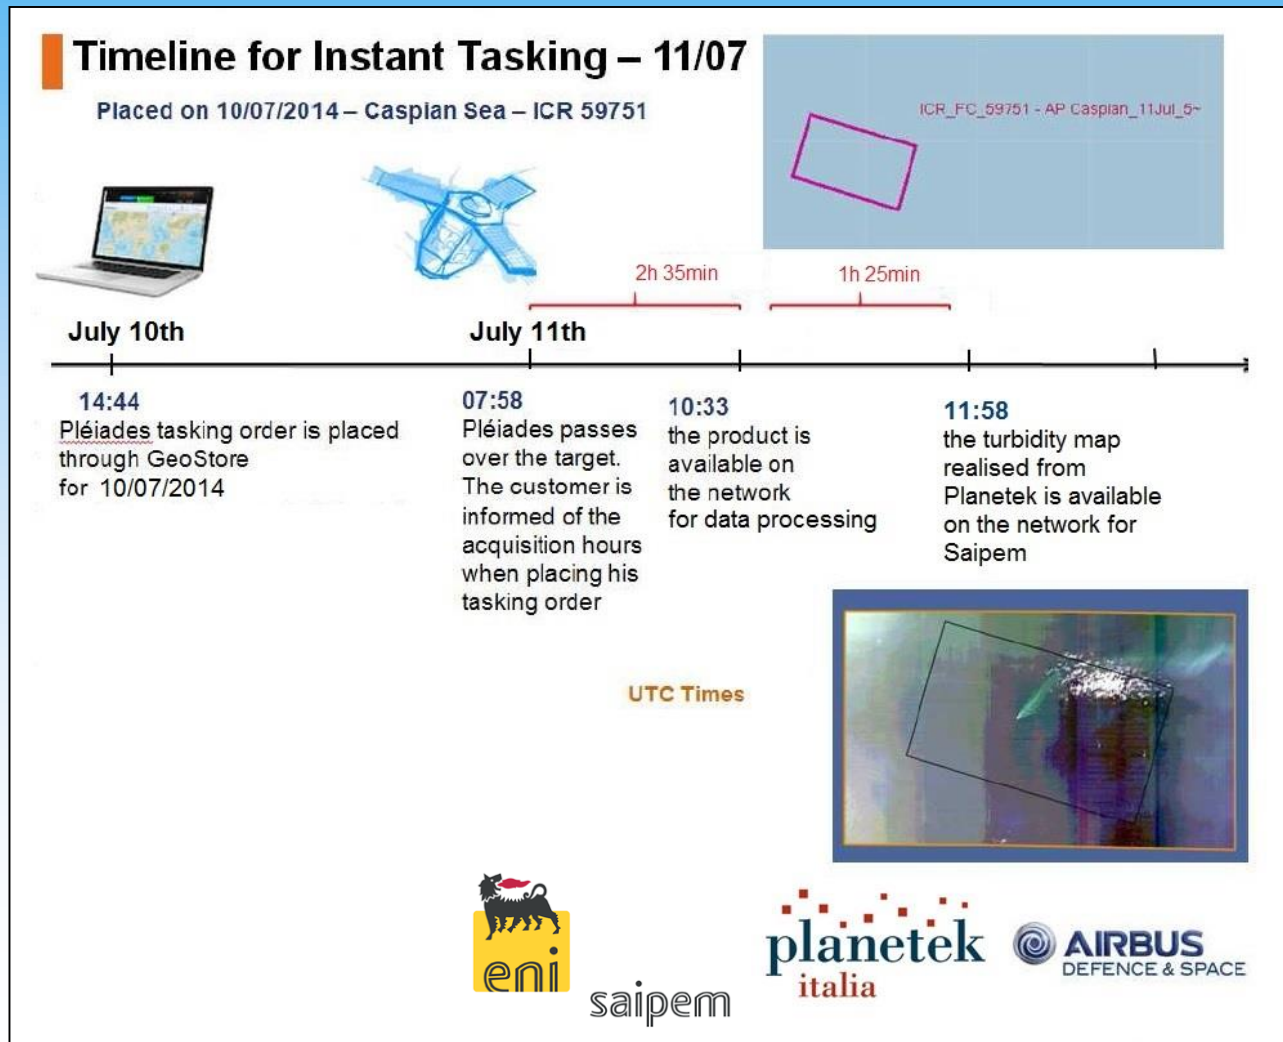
Timeline for Instant Tasking – 11/07

Placed on 10/07/2014 – Caspian Sea – ICR 59751

ICR_FC_59751 - AP Caspian_11Jul_5~

2h 35min

1h 25min

July 10th

July 11th

14:44
Pléiades tasking order is placed through GeoStore for 10/07/2014

07:58
Pléiades passes over the target. The customer is informed of the acquisition hours when placing his tasking order

10:33
the product is available on the network for data processing

11:58
the turbidity map realised from Planetek is available on the network for Saipem

UTC Times

eni

saipem

planetek italia

AIRBUS DEFENCE & SPACE